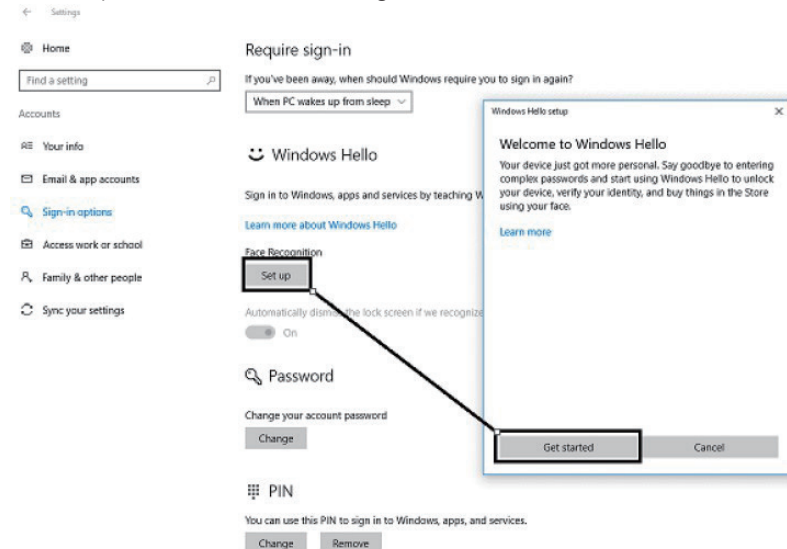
Settings

Home

Find a setting

Accounts

Your info

Email & app accounts

Sign-in options

Access work or school

Family & other people

Sync your settings

Require sign-in

If you've been away, when should Windows require you to sign in again?

When PC wakes up from sleep

Windows Hello

Sign in to Windows, apps and services by teaching W

Learn more about Windows Hello

Face Recognition

Set up

Automatically dismiss the lock screen if we recogniz

On

Password

Change your account password

Change

PIN

You can use this PIN to sign in to Windows, apps, and services.

Change Remove

Windows Hello setup

Welcome to Windows Hello

Your device just got more personal. Say goodbye to entering complex passwords and start using Windows Hello to unlock your device, verify your identity, and buy things in the Store using your face.

Learn more

Get started

Cancel